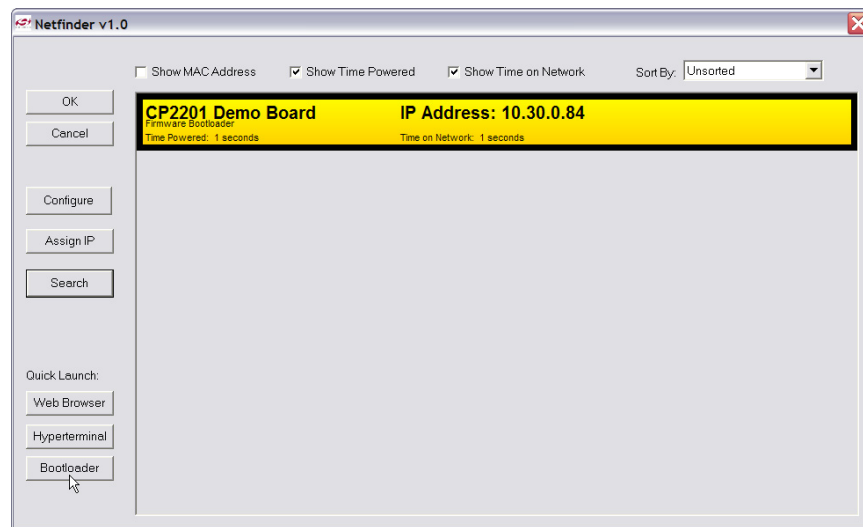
Netfinder v1.0

Show MAC Address
Show Time Powered
Show Time on Network
Sort By: Unsorted

OK
Cancel

Configure
Assign IP
Search

Quick Launch:
Web Browser
Hyperterminal
Bootloader

CP2201 Demo Board
Firmware Bootloader
Time Powered: 1 seconds

IP Address: 10.30.0.84
Time on Network: 1 seconds